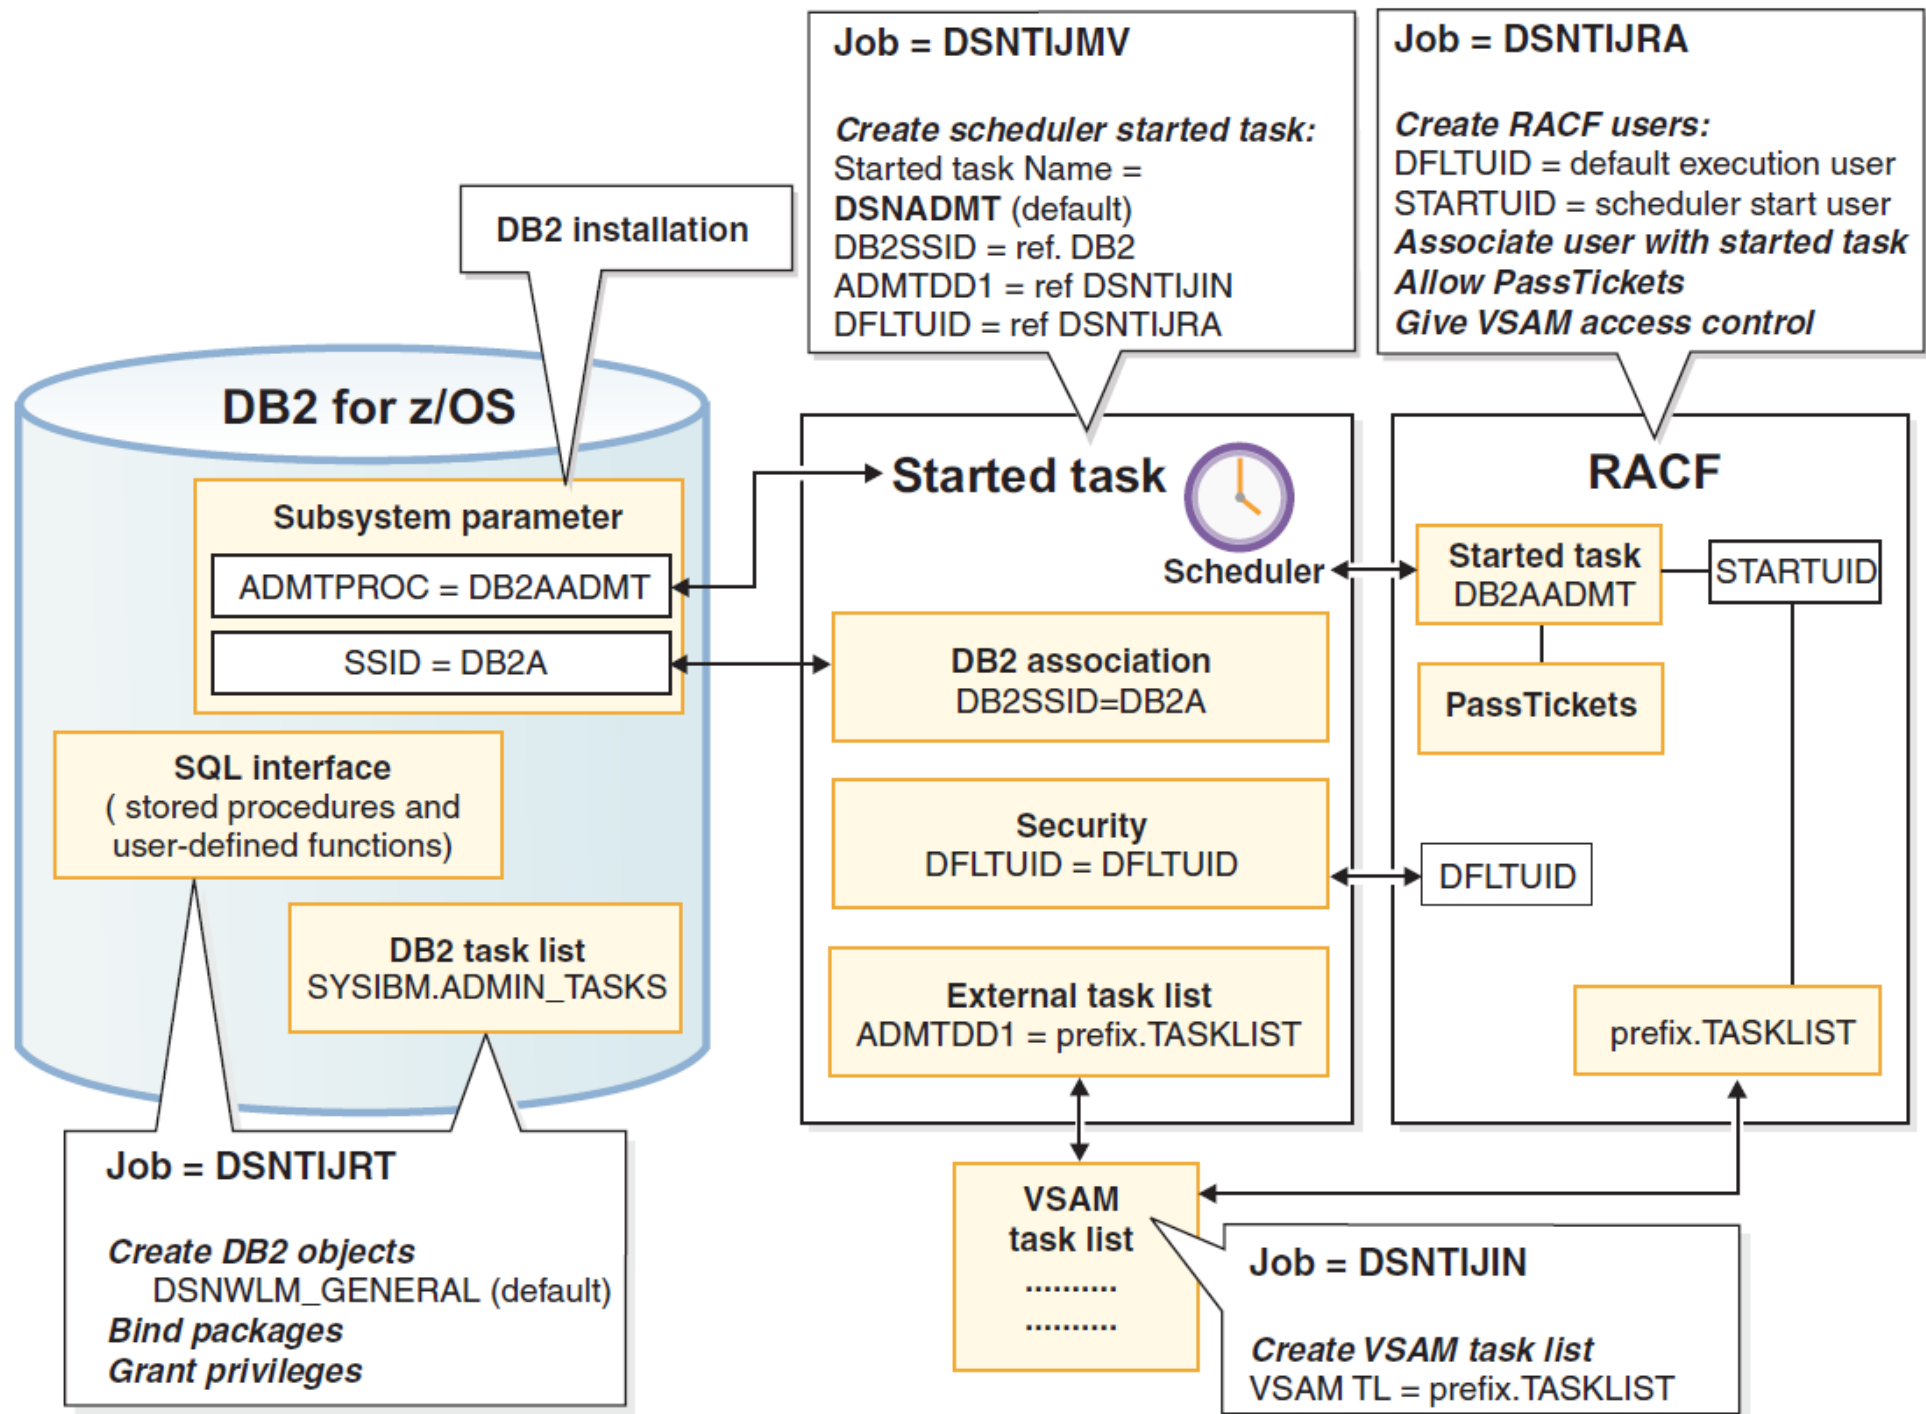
Job = DSNTIJMV

Create scheduler started task:
Started task Name =
DSNADMT (default)
DB2SSID = ref. DB2
ADMTDD1 = ref DSNTIJIN
DFLTUID = ref DSNTIJRA

Job = DSNTIJRA

Create RACF users:
DFLTUID = default execution user
STARTUID = scheduler start user
Associate user with started task
Allow PassTickets
Give VSAM access control

DB2 installation

DB2 for z/OS

Subsystem parameter

ADMTPROC = DB2AADMT

SSID = DB2A

SQL interface
( stored procedures and user-defined functions)

DB2 task list
SYSIBM.ADMIN_TASKS

Started task

Scheduler

DB2 association
DB2SSID=DB2A

Security
DFLTUID = DFLTUID

External task list
ADMTDD1 = prefix.TASKLIST

RACF

Started task
DB2AADMT

STARTUID

PassTickets

DFLTUID

prefix.TASKLIST

Job = DSNTIJRT

Create DB2 objects
DSNWLM_GENERAL (default)
Bind packages
Grant privileges

VSAM
task list
..........
..........

Job = DSNTIJIN

Create VSAM task list
VSAM TL = prefix.TASKLIST